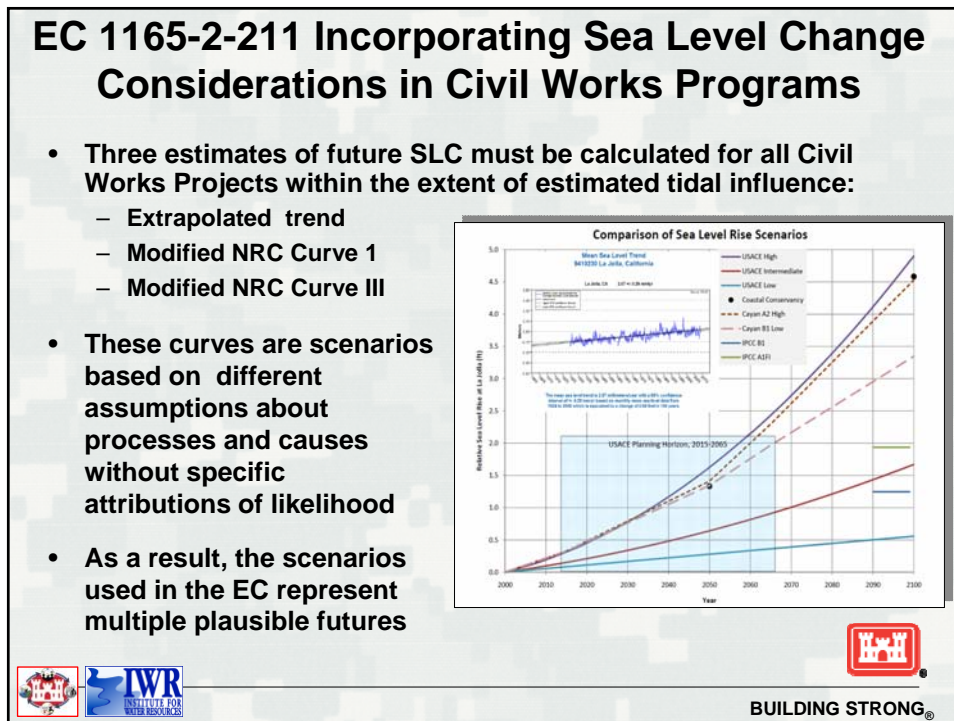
EC 1165-2-211 Incorporating Sea Level Change Considerations in Civil Works Programs

• Three estimates of future SLC must be calculated for all Civil Works Projects within the extent of estimated tidal influence:
– Extrapolated trend
– Modified NRC Curve 1
– Modified NRC Curve III

• These curves are scenarios based on different assumptions about processes and causes without specific attributions of likelihood

• As a result, the scenarios used in the EC represent multiple plausible futures

Comparison of Sea Level Rise Scenarios

Mean Sea Level Trend
9410230 La Jolla, California

USACE High
USACE Intermediate
USACE Low
Coastal Conservancy
Cayan A2 High
Cayan B1 Low
IPCC B1
IPCC A1FI

USACE Planning Horizon, 2015-2065

Relative Sea Level Rise at La Jolla (ft)

5.0
4.5
4.0
3.5
3.0
2.5
2.0
1.5
1.0
0.5
0.0

2000 2010 2020 2030 2040 2050 2060 2070 2080 2090 2100
Year

IWR INSTITUTE FOR WATER RESOURCES

BUILDING STRONG®